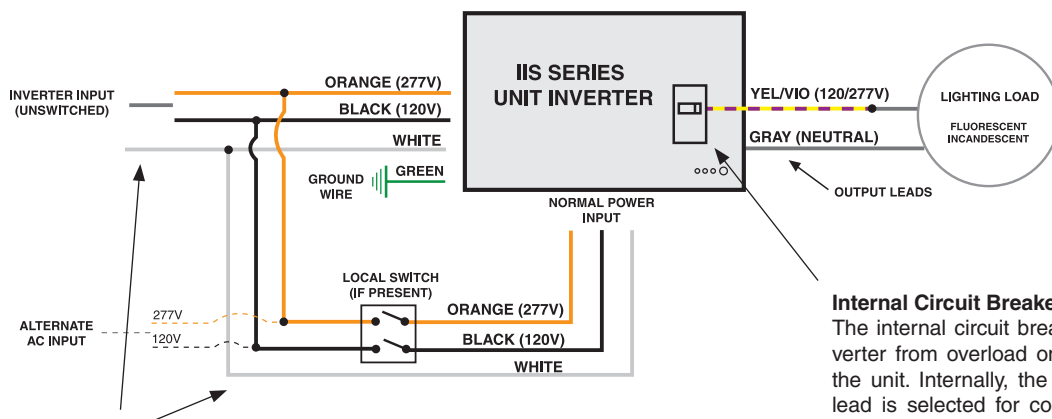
INVERTER INPUT
(UNSWITCHED)

ORANGE (277V)
BLACK (120V)
WHITE

GROUND
WIRE

GREEN

IIS SERIES
UNIT INVERTER

YEL/VIO (120/277V)
GRAY (NEUTRAL)

LIGHTING LOAD
FLUORESCENT
INCANDESCENT

OUTPUT LEADS

NORMAL POWER
INPUT

LOCAL SWITCH
(IF PRESENT)

ALTERNATE
AC INPUT

277V
120V

ORANGE (277V)
BLACK (120V)
WHITE

Internal Circuit Breake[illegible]
The internal circuit brea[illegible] verter from overload or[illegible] the unit. Internally, the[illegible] lead is selected for co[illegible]